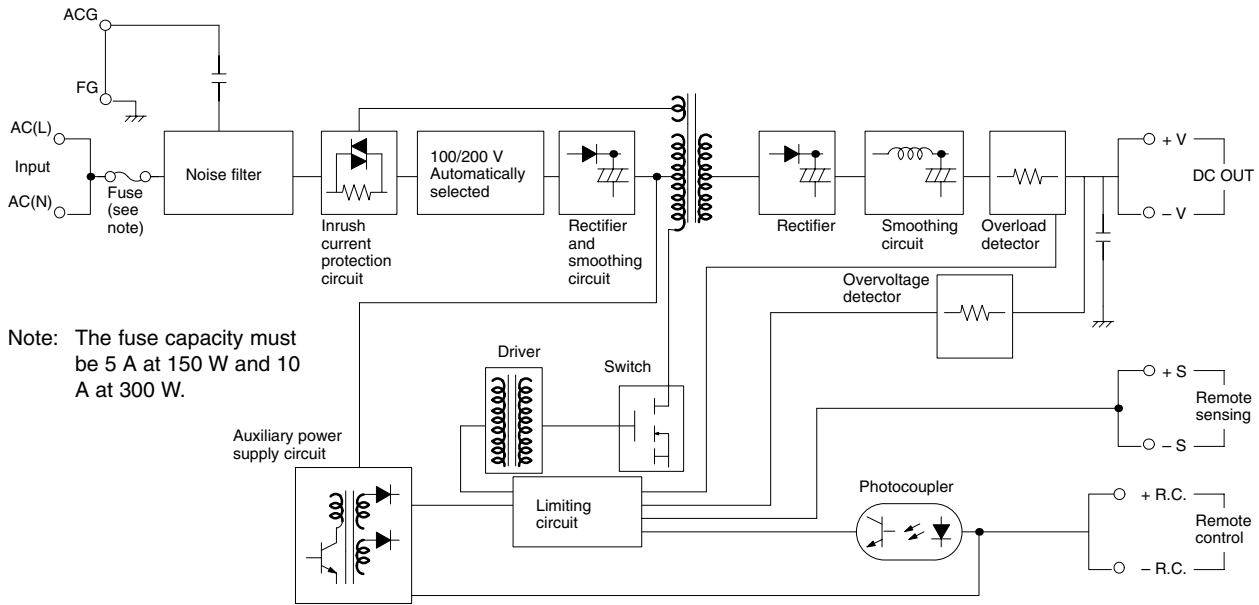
ACG

FG

AC(L)

Input

AC(N)

Fuse (see note)

Noise filter

Inrush current protection circuit

100/200 V Automatically selected

Rectifier and smoothing circuit

Rectifier

Smoothing circuit

Overload detector

+ V

DC OUT

– V

Overvoltage detector

Note: The fuse capacity must be 5 A at 150 W and 10 A at 300 W.

Driver

Switch

+ S

Remote sensing

– S

Auxiliary power supply circuit

Limiting circuit

Photocoupler

+ R.C.

Remote control

– R.C.